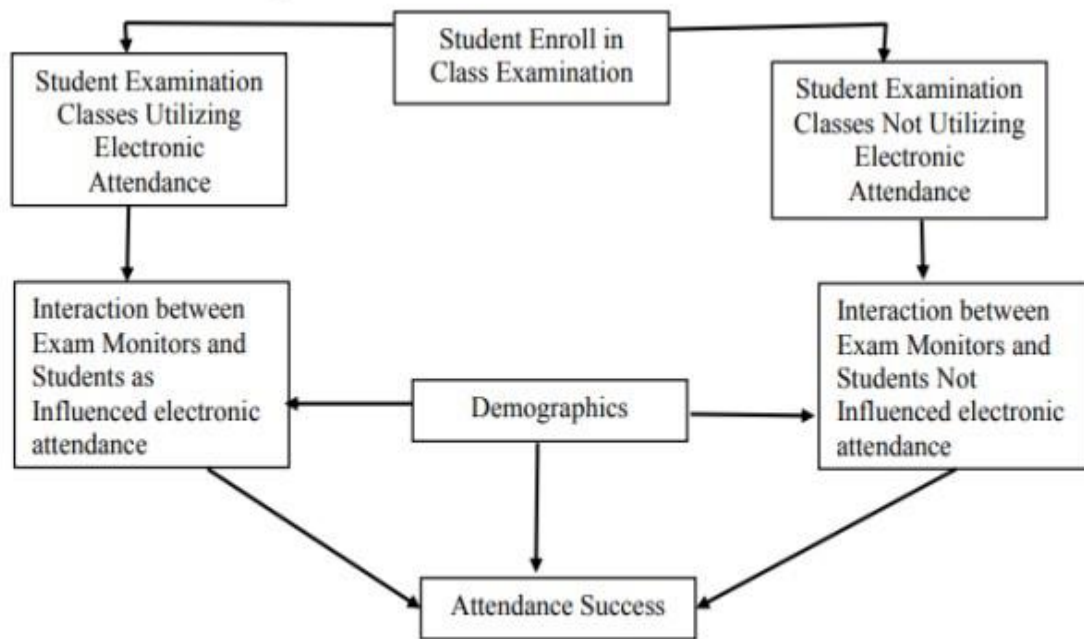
Student Enroll in Class Examination

Student Examination Classes Utilizing Electronic Attendance

Student Examination Classes Not Utilizing Electronic Attendance

Interaction between Exam Monitors and Students as Influenced electronic attendance

Demographics

Interaction between Exam Monitors and Students Not Influenced electronic attendance

Attendance Success